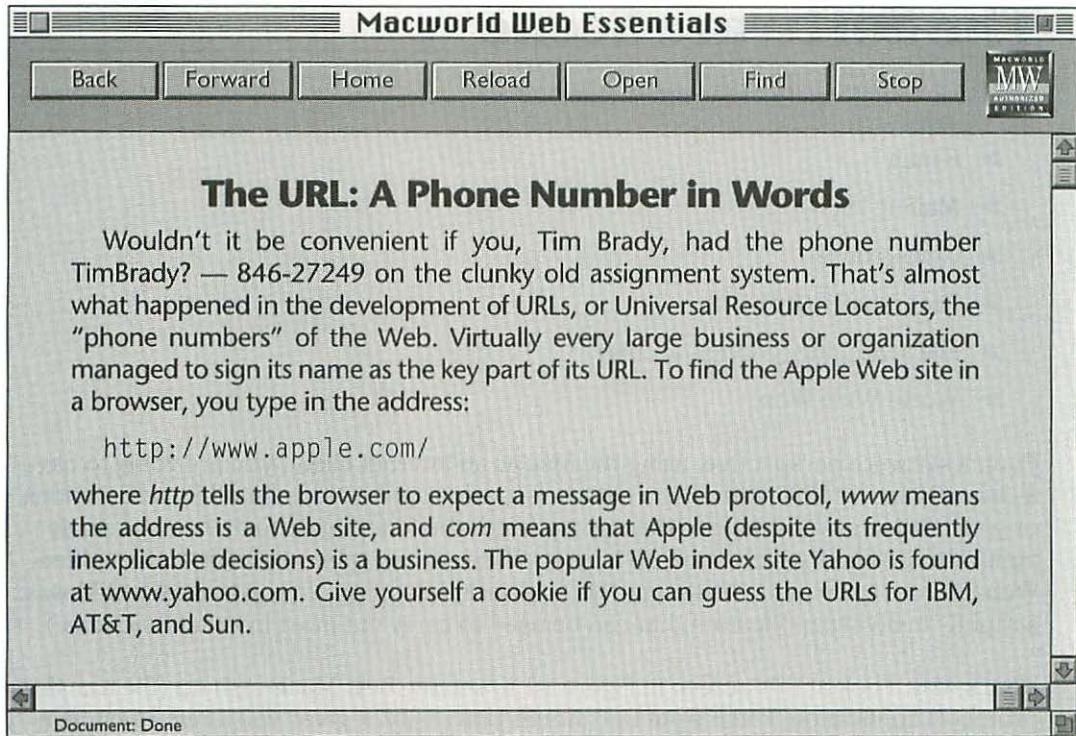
Macworld Web Essentials

Back Forward Home Reload Open Find Stop

MW

The URL: A Phone Number in Words

Wouldn't it be convenient if you, Tim Brady, had the phone number TimBrady? — 846-27249 on the clunky old assignment system. That's almost what happened in the development of URLs, or Universal Resource Locators, the "phone numbers" of the Web. Virtually every large business or organization managed to sign its name as the key part of its URL. To find the Apple Web site in a browser, you type in the address:

http://www.apple.com/

where *http* tells the browser to expect a message in Web protocol, *www* means the address is a Web site, and *com* means that Apple (despite its frequently inexplicable decisions) is a business. The popular Web index site Yahoo is found at www.yahoo.com. Give yourself a cookie if you can guess the URLs for IBM, AT&T, and Sun.

Document: Done